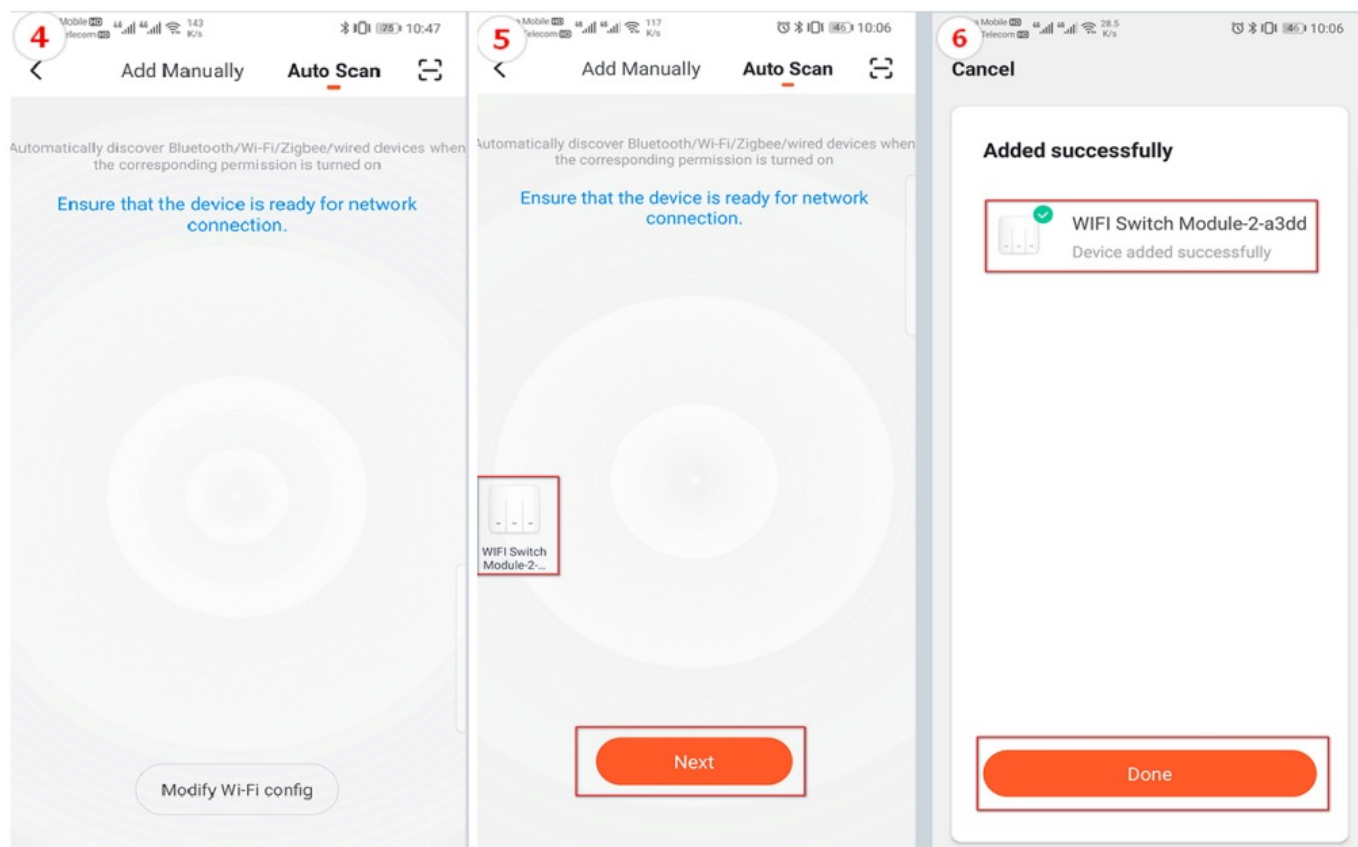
4

Mobile HD Telecom HD 143 K/s 75 10:47

Add Manually Auto Scan

Automatically discover Bluetooth/Wi-Fi/Zigbee/wired devices when the corresponding permission is turned on

Ensure that the device is ready for network connection.

Modify Wi-Fi config

5

Mobile HD Telecom HD 117 K/s 46 10:06

Add Manually Auto Scan

Automatically discover Bluetooth/Wi-Fi/Zigbee/wired devices when the corresponding permission is turned on

Ensure that the device is ready for network connection.

WIFI Switch Module-2-...

Next

6

Mobile HD Telecom HD 28.5 K/s 46 10:06

Cancel

Added successfully

WIFI Switch Module-2-a3dd
Device added successfully

Done